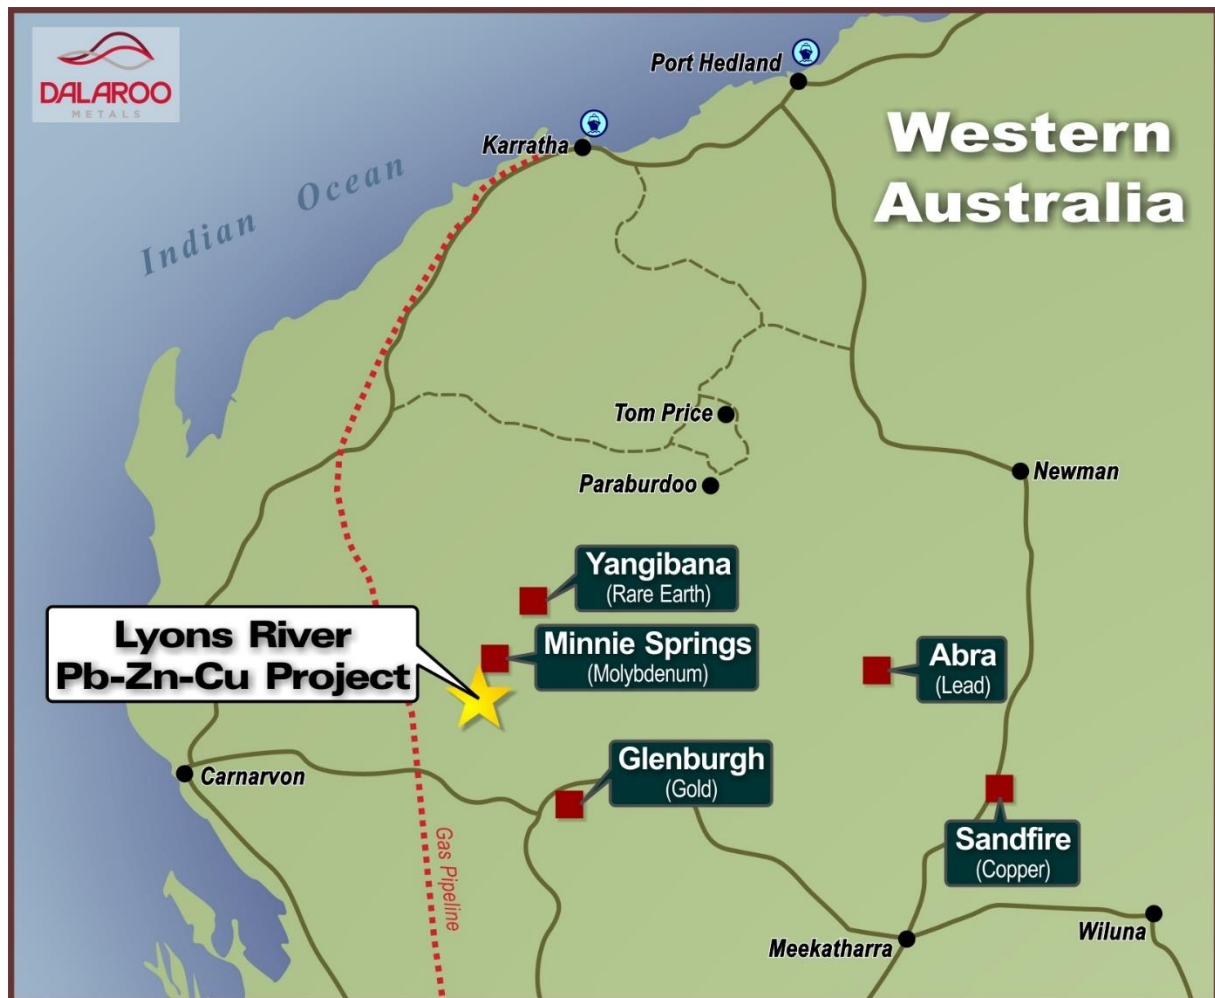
DALAROO
METALS

Port Hedland

Karratha

Western Australia

Indian Ocean

Tom Price

Paraburdoo

Newman

Yangibana
(Rare Earth)

Lyons River
Pb-Zn-Cu Project

Minnie Springs
(Molybdenum)

Abra
(Lead)

Carnarvon

Glenburgh
(Gold)

Gas Pipeline

Sandfire
(Copper)

Wiluna

Meekatharra